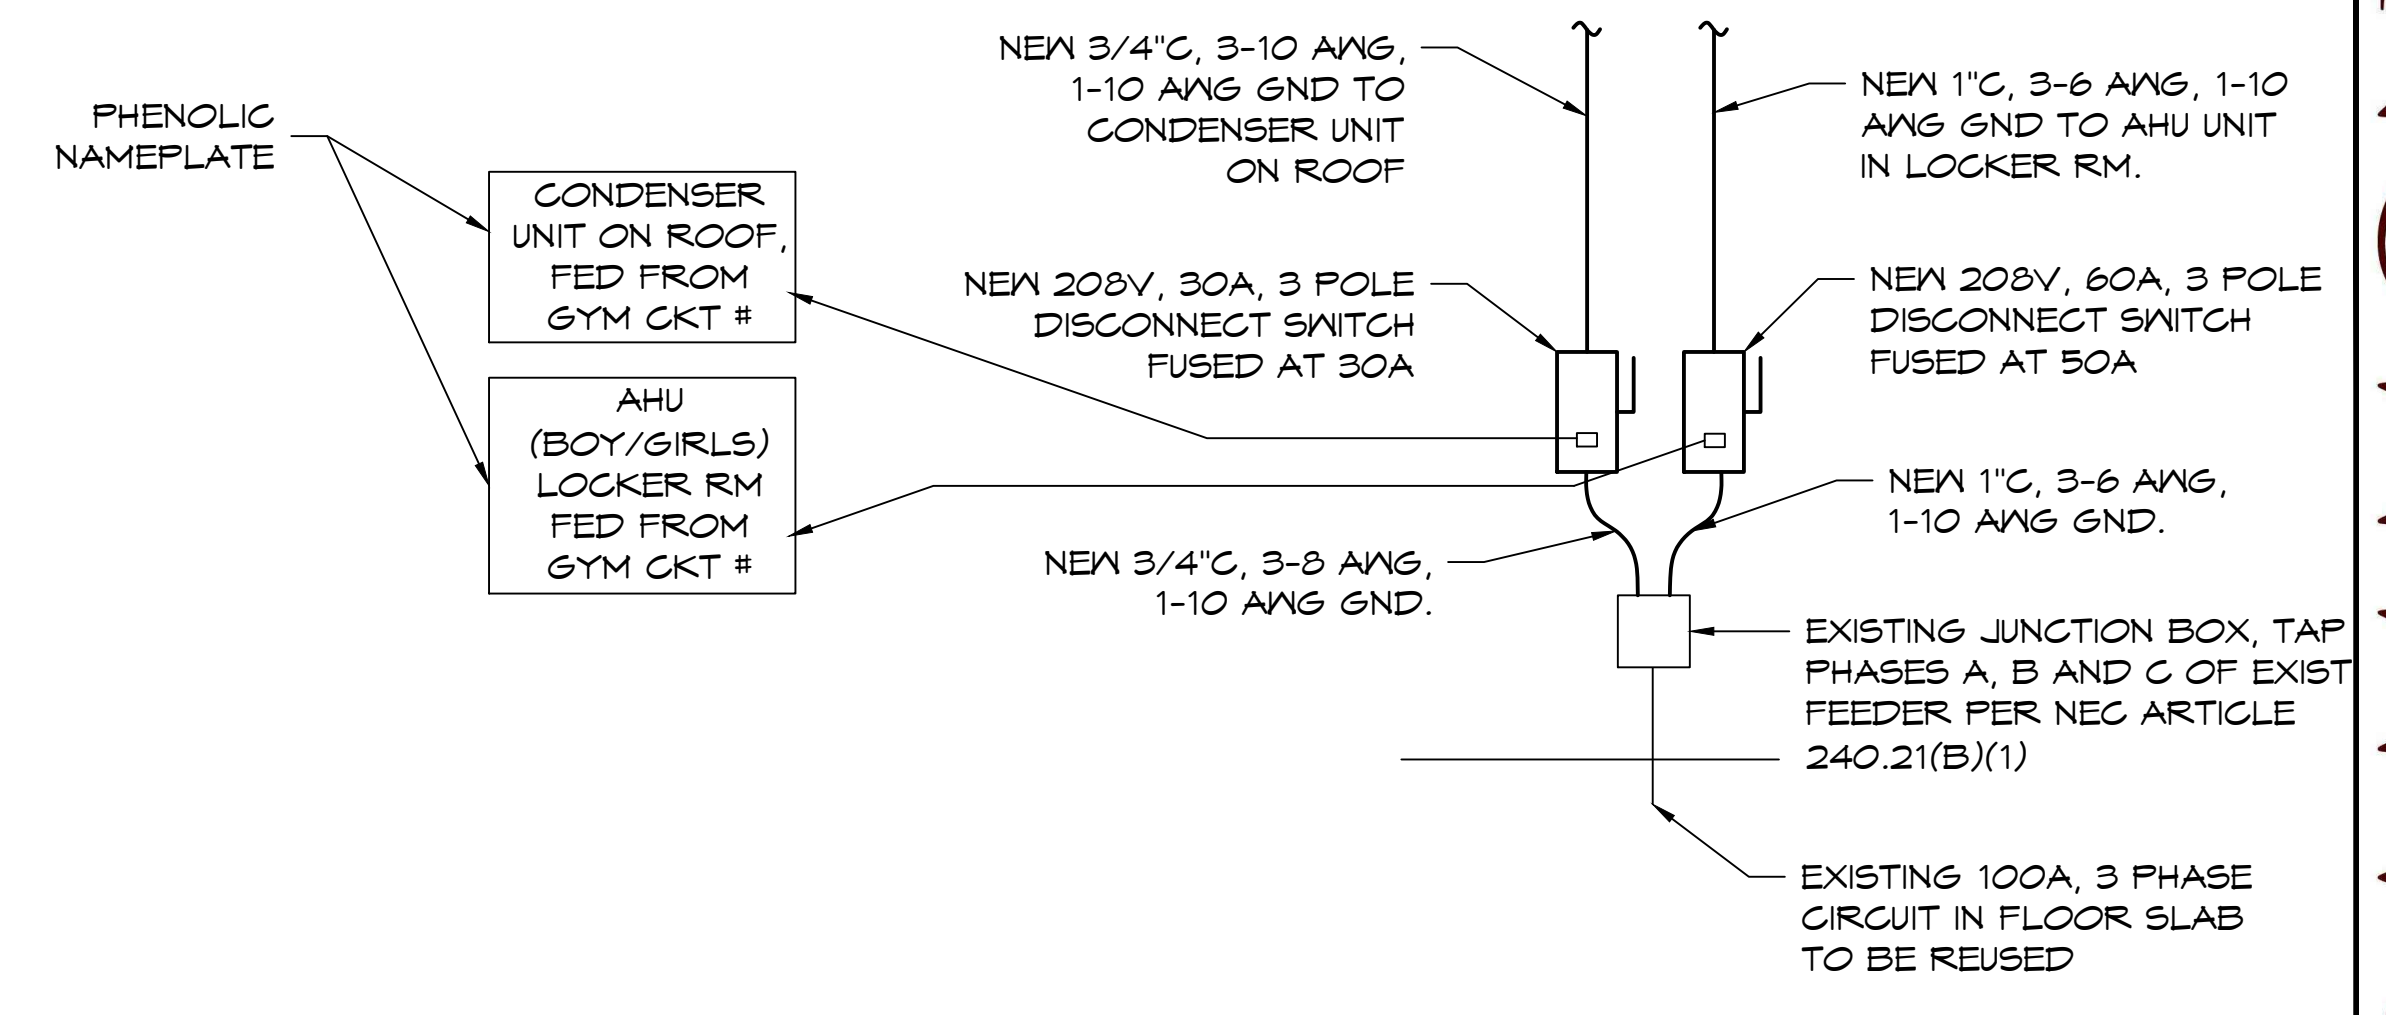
PHENOLIC NAMEPLATE

CONDENSER UNIT ON ROOF, FED FROM GYM CKT #

AHU (BOY/GIRLS) LOCKER RM FED FROM GYM CKT #

NEW 3/4"C, 3-10 AWG, 1-10 AWG GND TO CONDENSER UNIT ON ROOF

NEW 1"C, 3-6 AWG, 1-10 AWG GND TO AHU UNIT IN LOCKER RM.

NEW 208V, 30A, 3 POLE DISCONNECT SWITCH FUSED AT 30A

NEW 208V, 60A, 3 POLE DISCONNECT SWITCH FUSED AT 50A

NEW 1"C, 3-6 AWG, 1-10 AWG GND.

NEW 3/4"C, 3-8 AWG, 1-10 AWG GND.

EXISTING JUNCTION BOX, TAP PHASES A, B AND C OF EXIST FEEDER PER NEC ARTICLE 240.21(B)(1)

EXISTING 100A, 3 PHASE CIRCUIT IN FLOOR SLAB TO BE REUSED